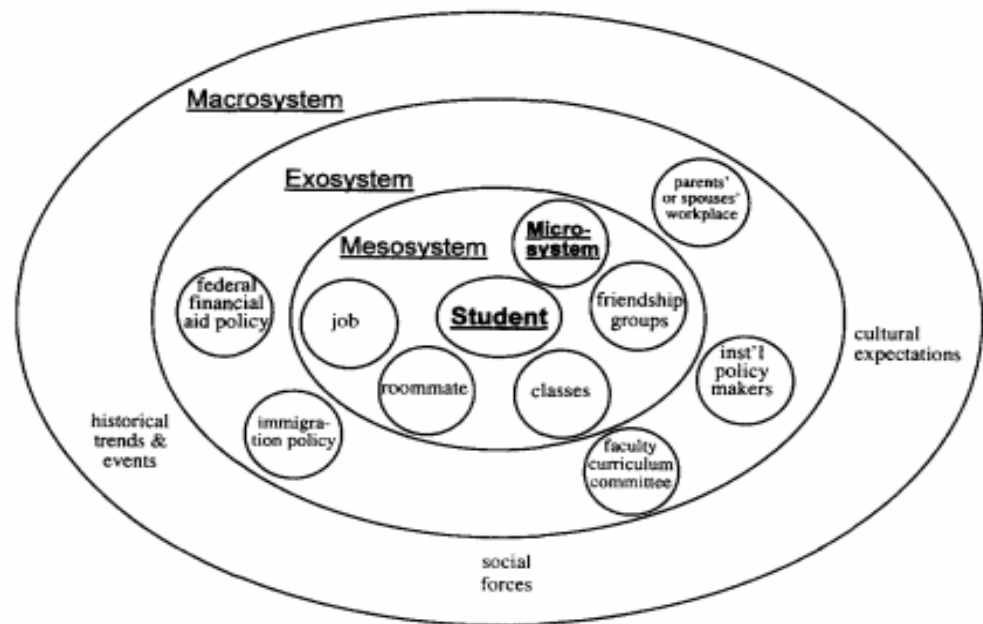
Macrosystem

Exosystem

parents' or spouses' workplace

Mesosystem

Microsystem

federal financial aid policy

job

Student

friendship groups

cultural expectations

inst'l policy makers

roommate

classes

historical trends & events

immigration policy

faculty curriculum committee

social forces